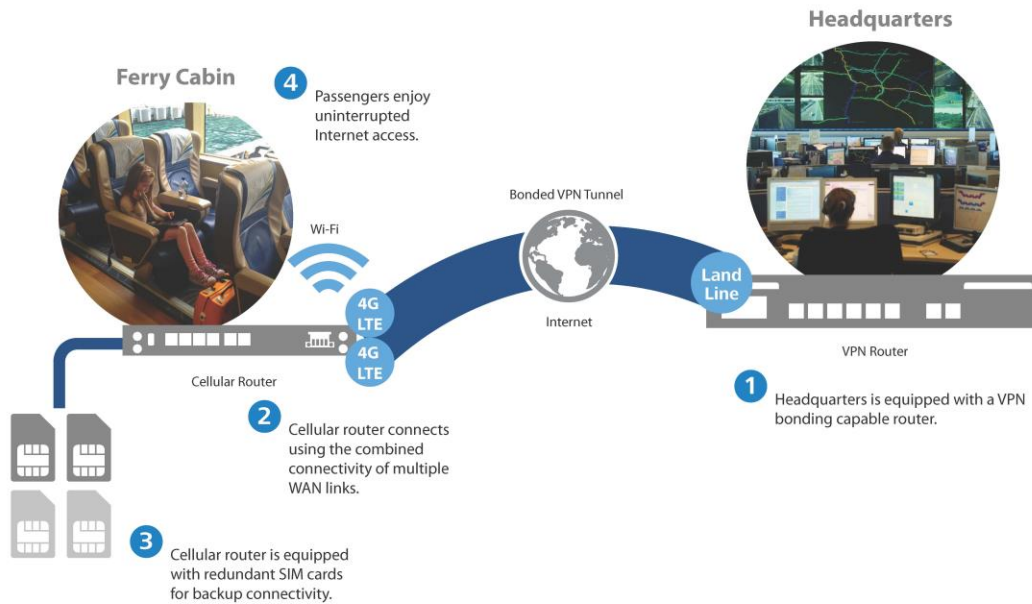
Headquarters

Ferry Cabin

4 Passengers enjoy uninterrupted Internet access.

Bonded VPN Tunnel

Wi-Fi

Land Line

4G LTE

4G LTE

Internet

Cellular Router

VPN Router

1 Headquarters is equipped with a VPN bonding capable router.

2 Cellular router connects using the combined connectivity of multiple WAN links.

3 Cellular router is equipped with redundant SIM cards for backup connectivity.